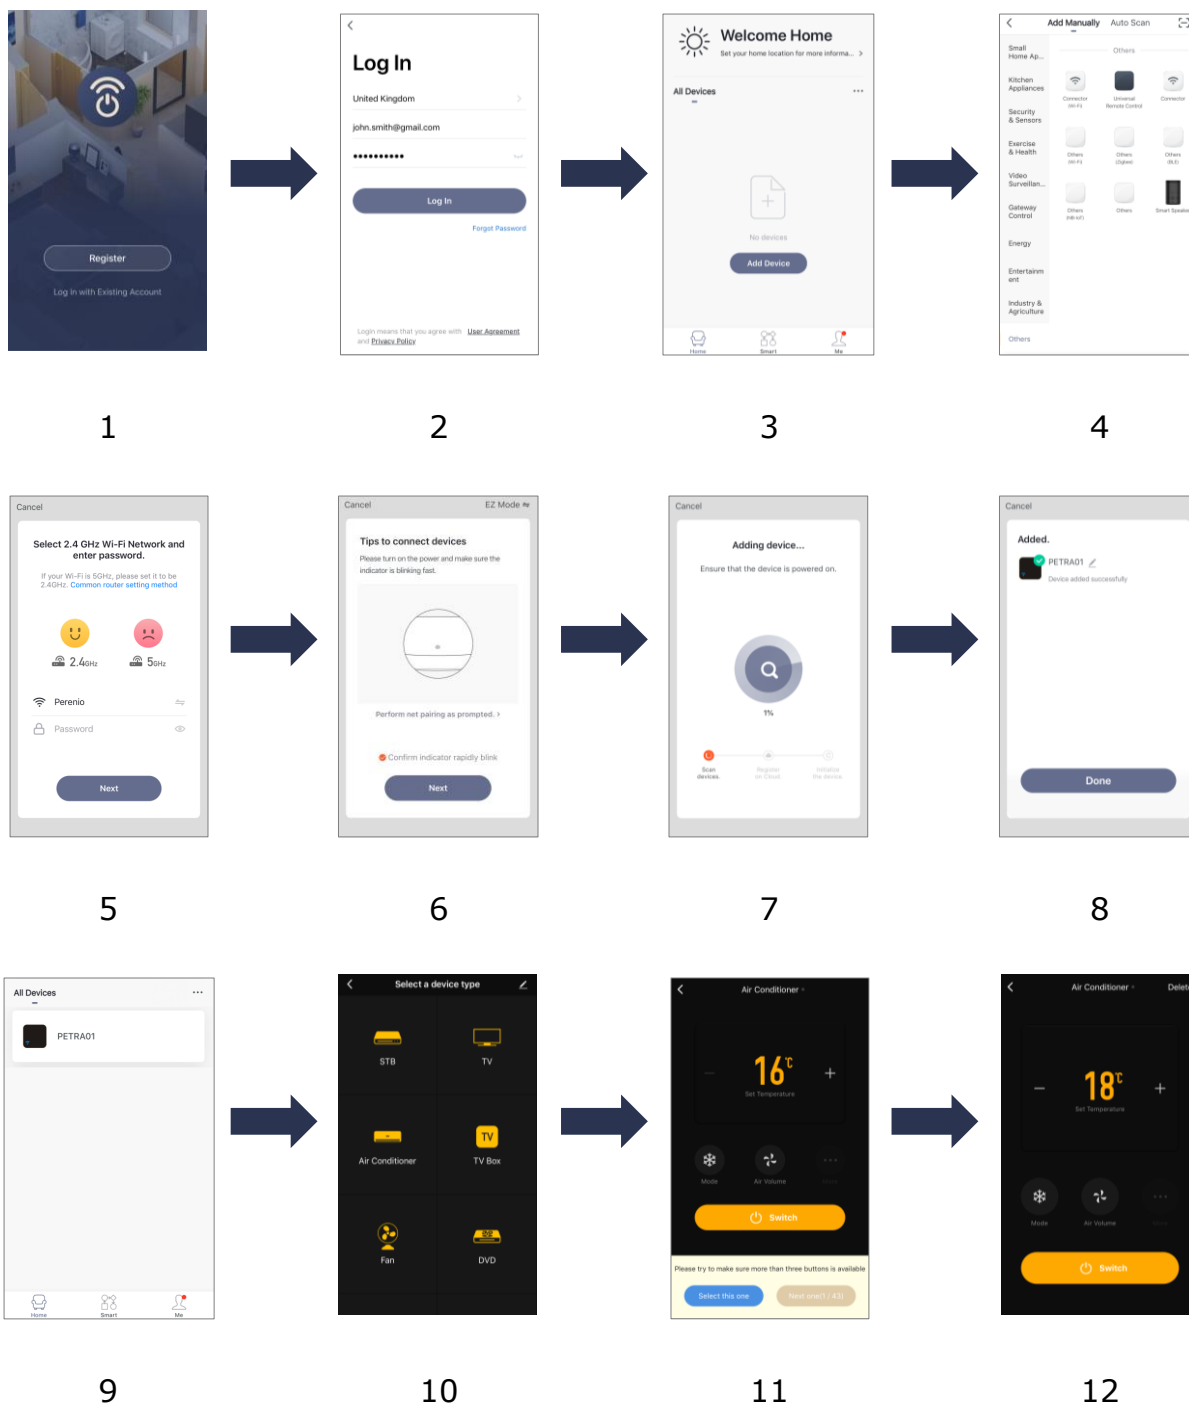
Register
Log In with Existing Account

1

Log In
United Kingdom
john.smith@gmail.com
••••••••••
Log In
Forgot Password
Login means that you agree with User Agreement and Privacy Policy

2

Welcome Home
Set your home location for more informa...
All Devices
No devices
Add Device
Home Smart Me

3

Add Manually Auto Scan
Small Home Ap...
Kitchen Appliances
Security & Sensors
Exercise & Health
Video Surveillan...
Gateway Control
Energy
Entertainment
Industry & Agriculture
Others
Others
Connector (Wi-Fi)
Universal Remote Control
Connector
Others (Wi-Fi)
Others (Zigbee)
Others (BLE)
Others (NB-IoT)
Others
Smart Speaker

4

Cancel
Select 2.4 GHz Wi-Fi Network and enter password.
If your Wi-Fi is 5GHz, please set it to be 2.4GHz. Common router setting method
2.4GHz
5GHz
Perenio
Password
Next

5

Cancel
EZ Mode
Tips to connect devices
Please turn on the power and make sure the indicator is blinking fast.
Perform net pairing as prompted.
Confirm indicator rapidly blink
Next

6

Cancel
Adding device...
Ensure that the device is powered on.
1%
Scan devices
Register on Cloud
Initialize the device

7

Cancel
Added.
PETRA01
Device added successfully
Done

8

All Devices
PETRA01
Home Smart Me

9

Select a device type
STB
TV
Air Conditioner
TV Box
Fan
DVD

10

Air Conditioner
16℃
Set Temperature
Mode
Air Volume
Switch
Please try to make sure more than three buttons is available
Select this one
Next one(1 / 43)

11

Air Conditioner
Delet
18℃
Set Temperature
Mode
Air Volume
Switch

12